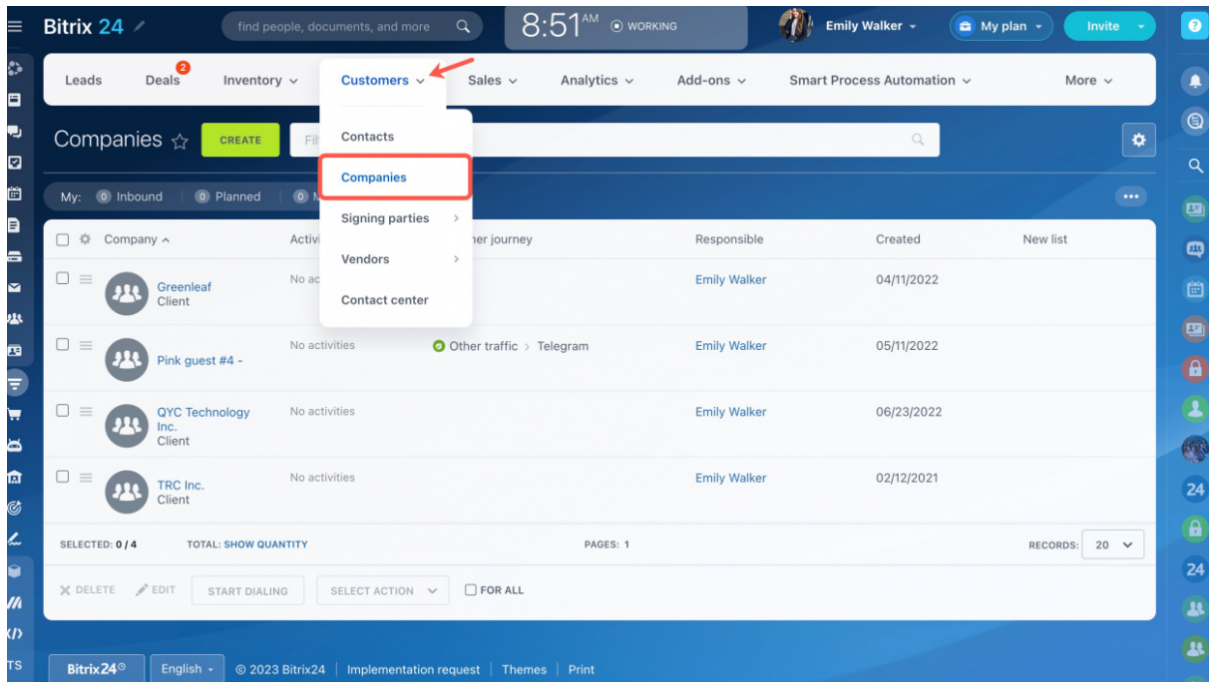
Bitrix 24

find people, documents, and more

8:51 AM WORKING

Emily Walker

My plan

Invite

Leads Deals 2 Inventory Customers Sales Analytics Add-ons Smart Process Automation More

Companies

CREATE

Fi

Contacts

Companies

Signing parties

Vendors

Contact center

My: 0 Inbound 0 Planned 0

| Company | Activi | ner journey | Responsible | Created | New list |
|---|---|---|---|---|---|
| Greenleaf Client | No ac | | Emily Walker | 04/11/2022 | |
| Pink guest #4 - | No activities | Other traffic > Telegram | Emily Walker | 05/11/2022 | |
| QYC Technology Inc. Client | No activities | | Emily Walker | 06/23/2022 | |
| TRC Inc. Client | No activities | | Emily Walker | 02/12/2021 | |

SELECTED: 0 / 4 TOTAL: SHOW QUANTITY PAGES: 1 RECORDS: 20

DELETE EDIT START DIALING SELECT ACTION FOR ALL

Bitrix24 English © 2023 Bitrix24 Implementation request Themes Print

TS

24

24